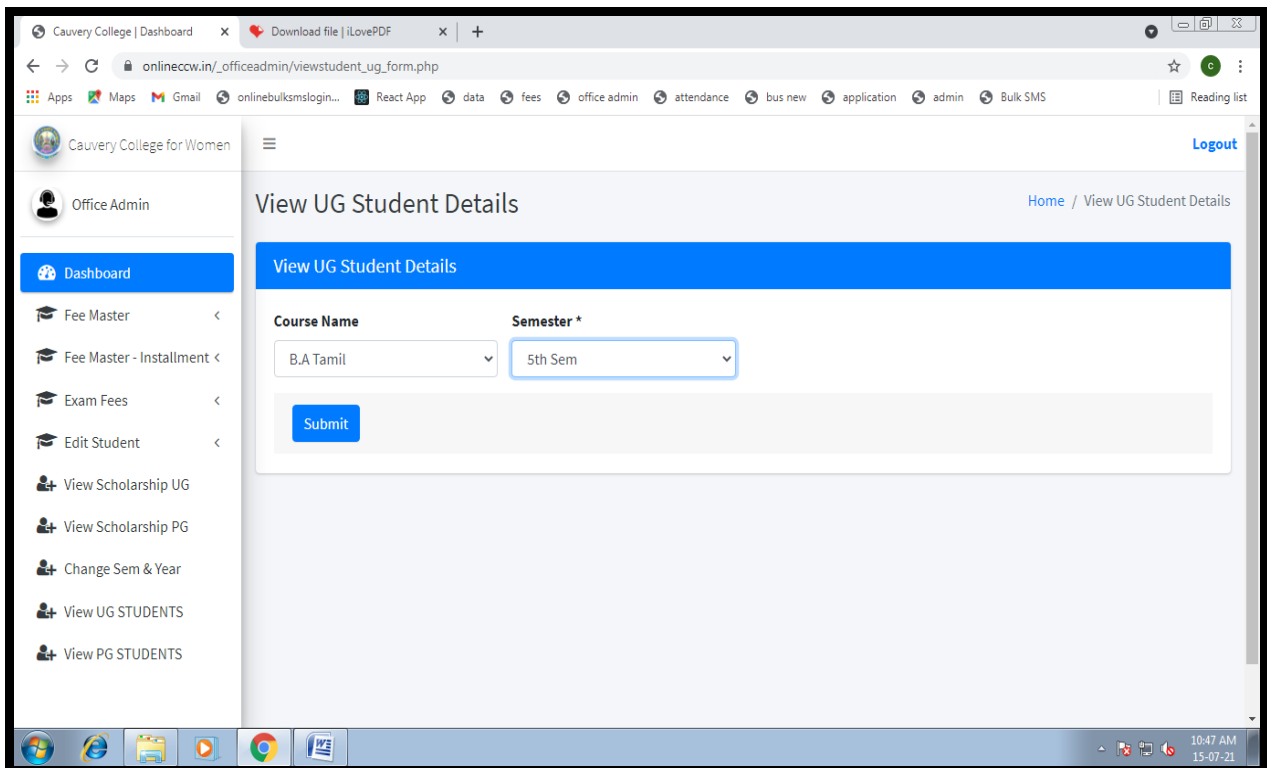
Cauvery College | Dashboard ×
Download file | iLovePDF ×
+

onlineccw.in/_officeadmin/viewstudent_ug_form.php

Apps Maps Gmail onlinebulksmslogin... React App data fees office admin attendance bus new application admin Bulk SMS Reading list

Cauvery College for Women

Logout

Office Admin

View UG Student Details

Home / View UG Student Details

Dashboard
Fee Master
Fee Master - Installment
Exam Fees
Edit Student
View Scholarship UG
View Scholarship PG
Change Sem & Year
View UG STUDENTS
View PG STUDENTS

View UG Student Details

Course Name
B.A Tamil

Semester *
5th Sem

Submit

10:47 AM
15-07-21